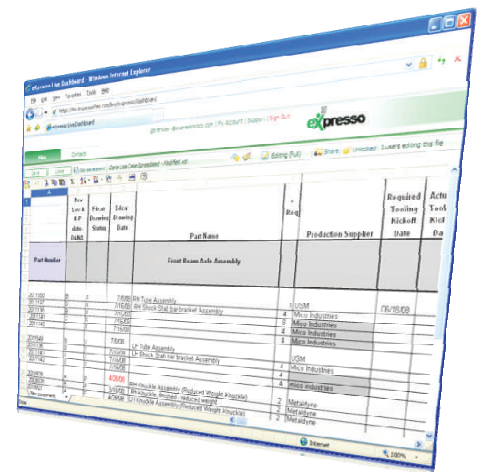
Expresso Live Dashboard - Windows Internet Explorer

File Edit View Favorites Tools Help

Expresso Live Dashboard

expresso

Edit

Editing (Full)

Share

Unlocked

Part Number

Front Beam Axle Assembly

Part Name

Production Supplier

Required Tooling Kickoff Date

RH Tube Assembly

RH Shock Stat bar bracket Assembly

LH Tube Assembly

LH Shock Stat bar bracket Assembly

USM

Mico Industries

Mico Industries

Mico Industries

Mico Industries

USM

Mico Industries

Mico Industries

Metaldyne

Metaldyne

Metaldyne

06/18/08

4/25/08

Internet

100%